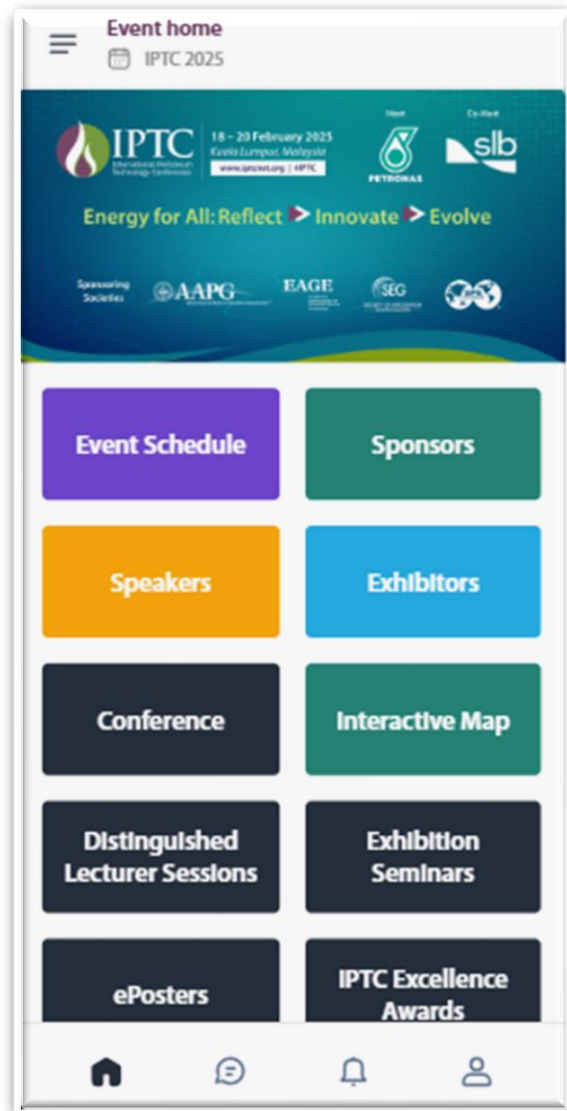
Event home
IPTC 2025

IPTC International Petroleum Technology Conference
18 – 20 February 2025
Kuala Lumpur, Malaysia
www.iptcnet.org | #IPTC

Host
PETRONAS

Co-Host
slb

Energy for All: Reflect > Innovate > Evolve

Sponsoring Societies
AAPG
EAGE
SEG

Event Schedule
Sponsors
Speakers
Exhibitors
Conference
Interactive Map
Distinguished Lecturer Sessions
Exhibition Seminars
ePosters
IPTC Excellence Awards